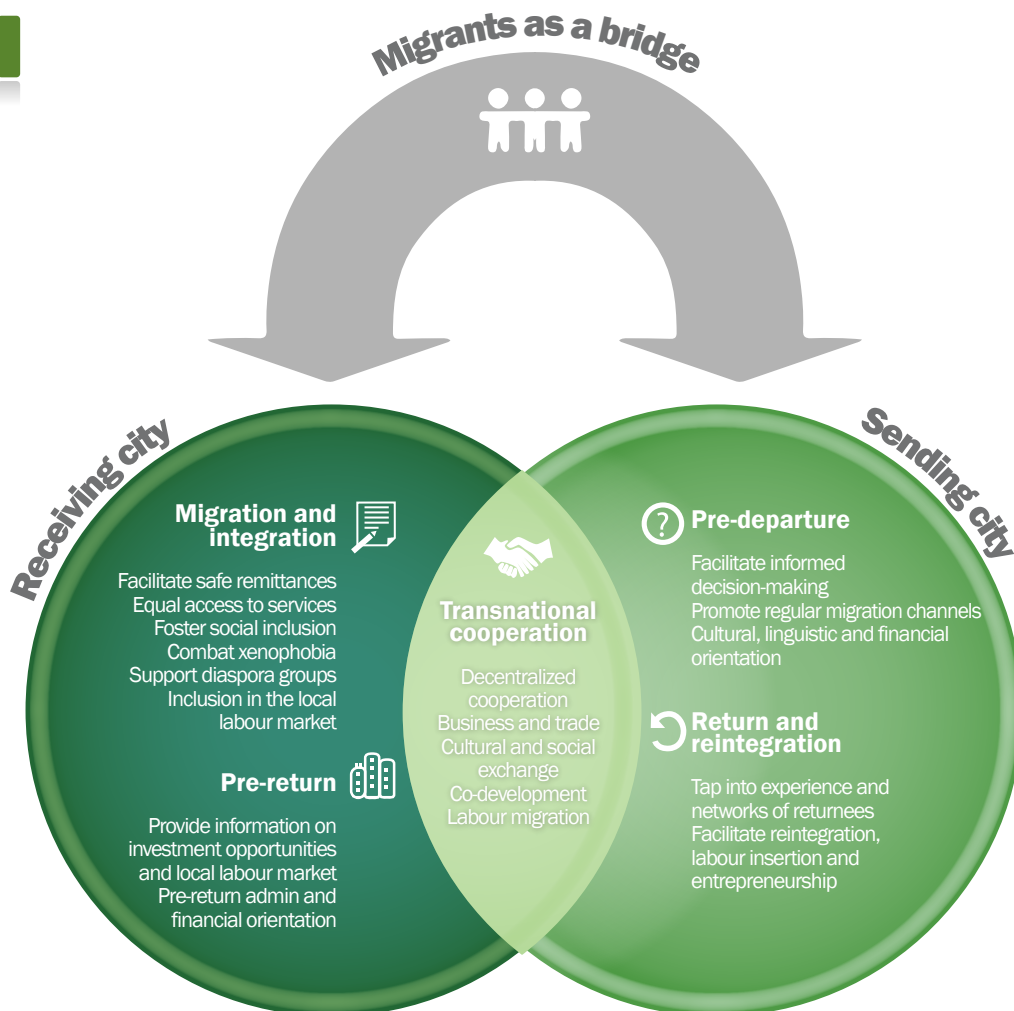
Migrants as a bridge

Receiving city

Sending city

Migration and integration

Facilitate safe remittances
Equal access to services
Foster social inclusion
Combat xenophobia
Support diaspora groups
Inclusion in the local labour market

Pre-return

Provide information on investment opportunities and local labour market
Pre-return admin and financial orientation

Transnational cooperation

Decentralized cooperation
Business and trade
Cultural and social exchange
Co-development
Labour migration

Pre-departure

Facilitate informed decision-making
Promote regular migration channels
Cultural, linguistic and financial orientation

Return and reintegration

Tap into experience and networks of returnees
Facilitate reintegration, labour insertion and entrepreneurship